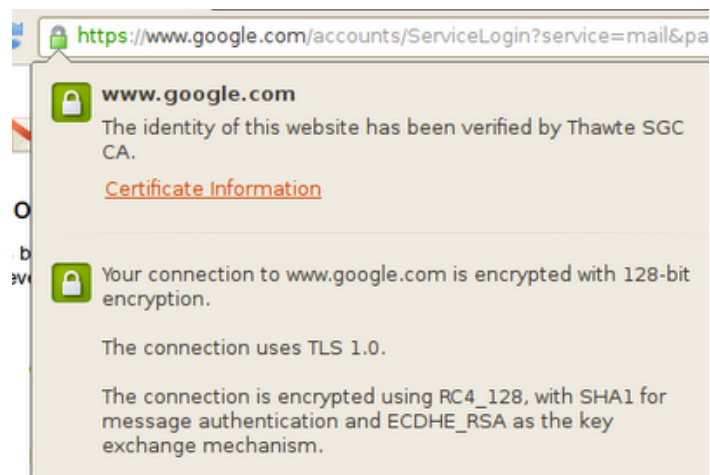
https://www.google.com/accounts/ServiceLogin?service=mail&pa

www.google.com
The identity of this website has been verified by Thawte SGC CA.

Certificate Information

O

b
ev

Your connection to www.google.com is encrypted with 128-bit encryption.

The connection uses TLS 1.0.

The connection is encrypted using RC4_128, with SHA1 for message authentication and ECDHE_RSA as the key exchange mechanism.